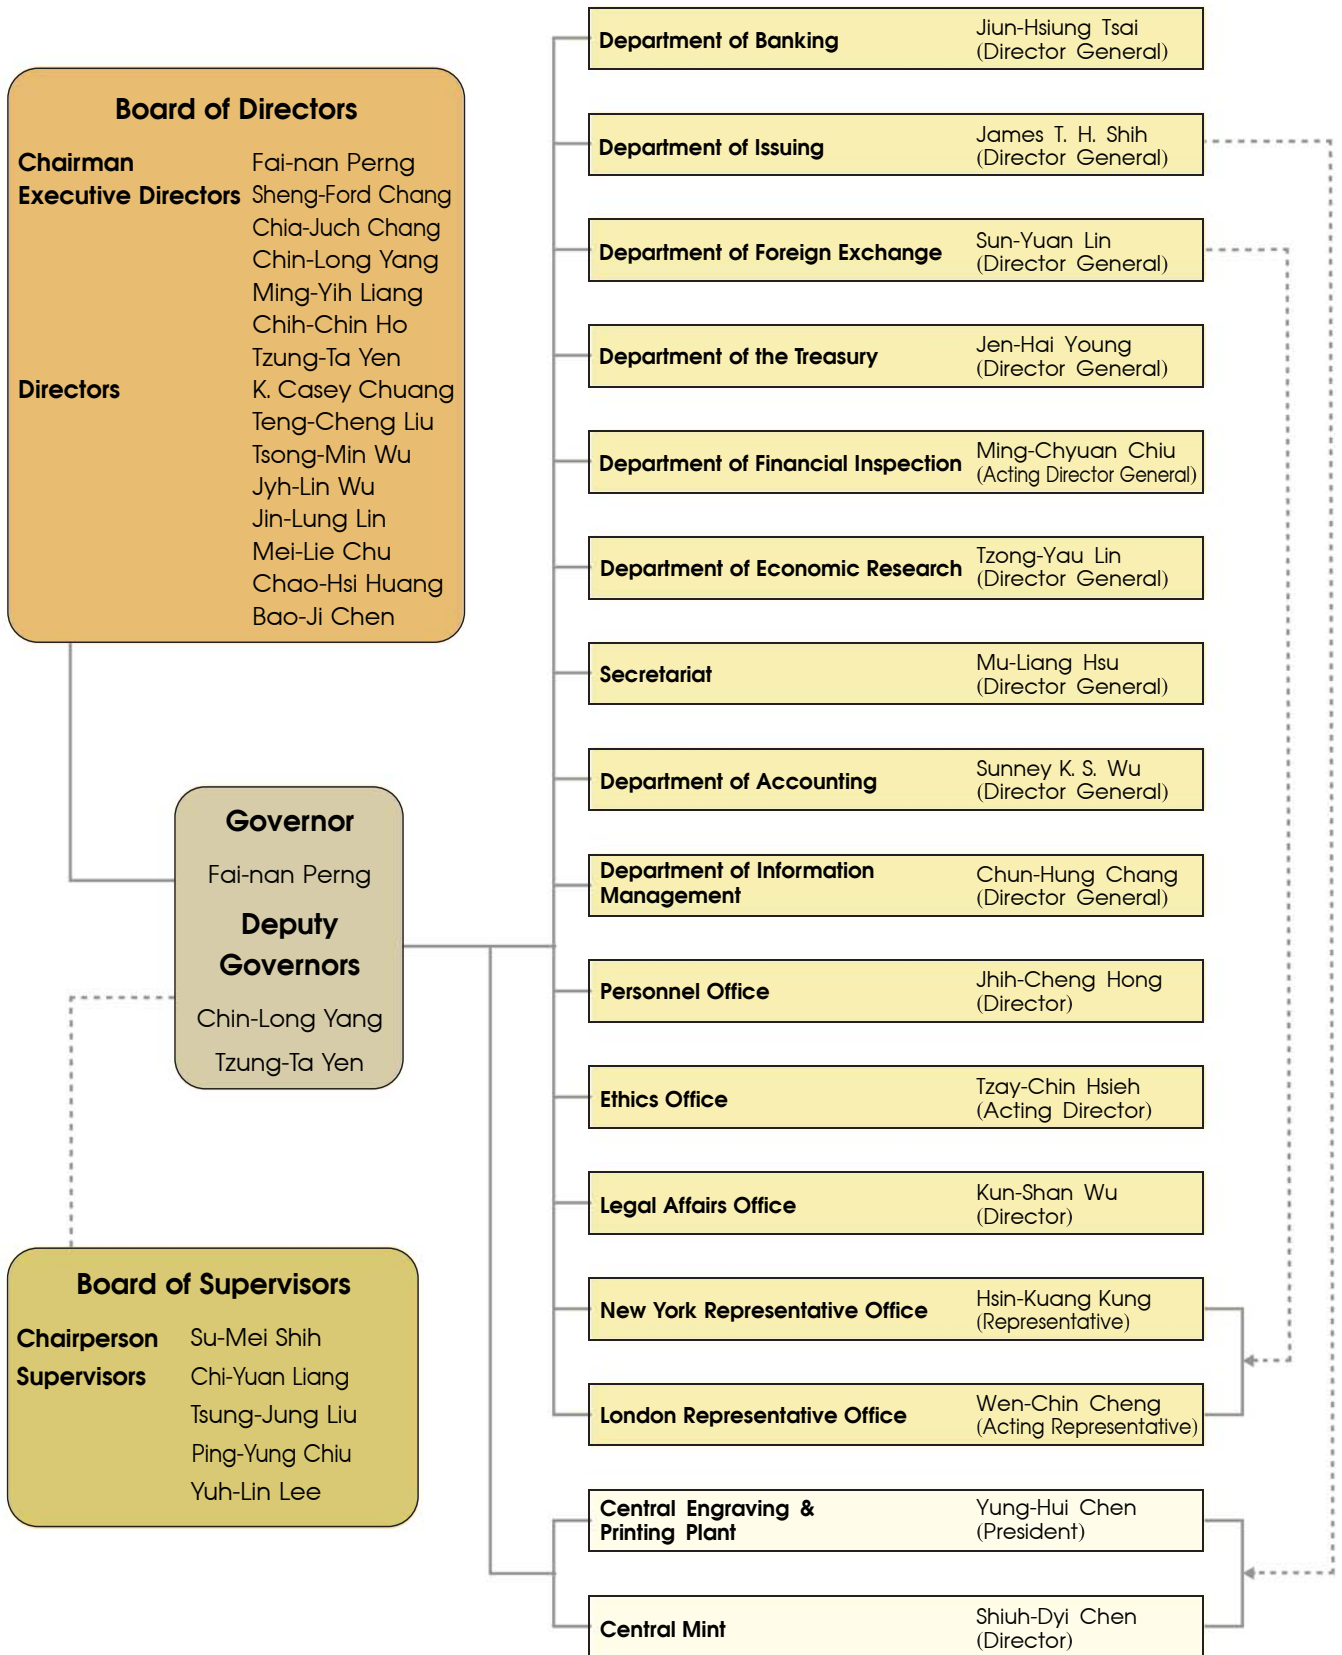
Board of Directors

Chairman Fai-nan Perng
Executive Directors Sheng-Ford Chang
Chia-Juch Chang
Chin-Long Yang
Ming-Yih Liang
Chih-Chin Ho
Tzung-Ta Yen
Directors K. Casey Chuang
Teng-Cheng Liu
Tsong-Min Wu
Jyh-Lin Wu
Jin-Lung Lin
Mei-Lie Chu
Chao-Hsi Huang
Bao-Ji Chen

Governor
Fai-nan Perng
Deputy Governors
Chin-Long Yang
Tzung-Ta Yen

Board of Supervisors
Chairperson Su-Mei Shih
Supervisors Chi-Yuan Liang
Tsung-Jung Liu
Ping-Yung Chiu
Yuh-Lin Lee

Department of Banking — Jiun-Hsiung Tsai (Director General)
Department of Issuing — James T. H. Shih (Director General)
Department of Foreign Exchange — Sun-Yuan Lin (Director General)
Department of the Treasury — Jen-Hai Young (Director General)
Department of Financial Inspection — Ming-Chyuan Chiu (Acting Director General)
Department of Economic Research — Tzong-Yau Lin (Director General)
Secretariat — Mu-Liang Hsu (Director General)
Department of Accounting — Sunney K. S. Wu (Director General)
Department of Information Management — Chun-Hung Chang (Director General)
Personnel Office — Jhih-Cheng Hong (Director)
Ethics Office — Tzay-Chin Hsieh (Acting Director)
Legal Affairs Office — Kun-Shan Wu (Director)
New York Representative Office — Hsin-Kuang Kung (Representative)
London Representative Office — Wen-Chin Cheng (Acting Representative)
Central Engraving & Printing Plant — Yung-Hui Chen (President)
Central Mint — Shiuh-Dyi Chen (Director)